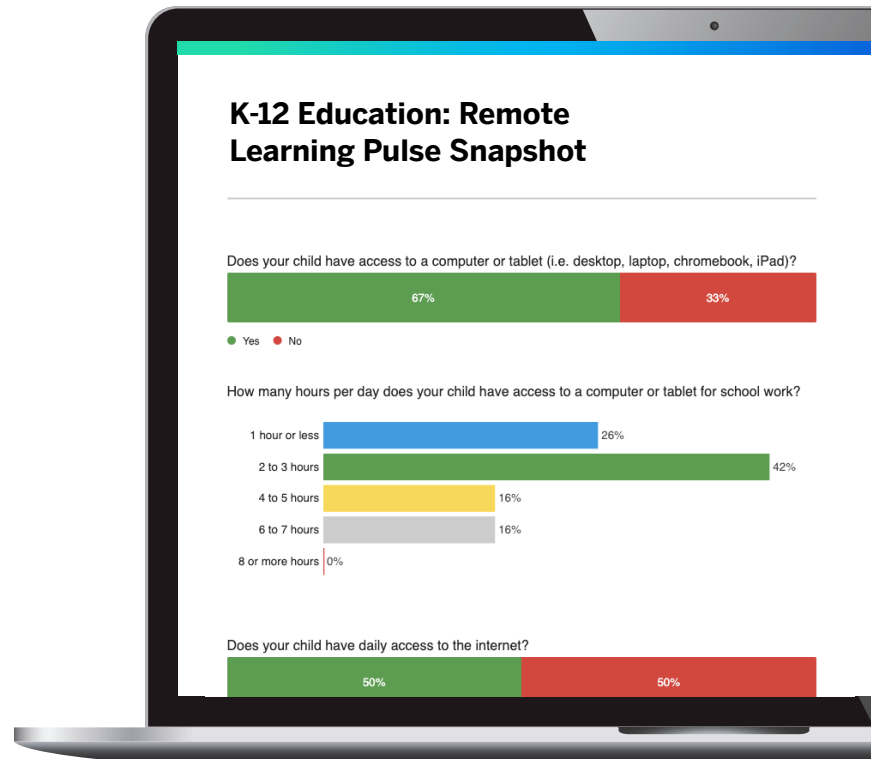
K-12 Education: Remote Learning Pulse Snapshot

Does your child have access to a computer or tablet (i.e. desktop, laptop, chromebook, iPad)?

67%

33%

Yes
No

How many hours per day does your child have access to a computer or tablet for school work?

| | |
|---|---|
| 1 hour or less | 26% |
| 2 to 3 hours | 42% |
| 4 to 5 hours | 16% |
| 6 to 7 hours | 16% |
| 8 or more hours | 0% |

Does your child have daily access to the internet?

50%

50%